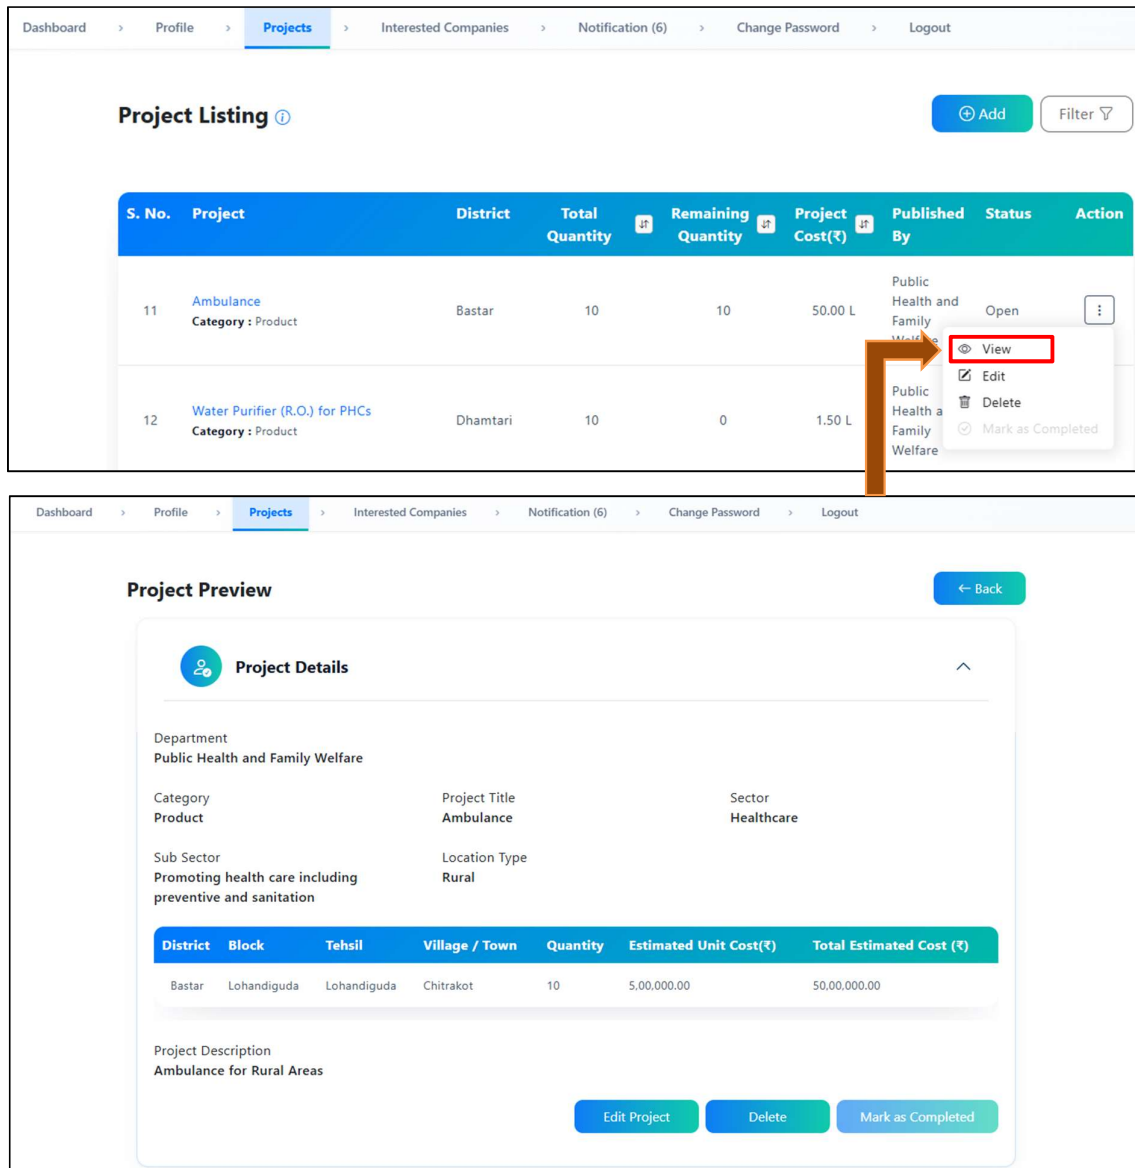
Dashboard › Profile › Projects › Interested Companies › Notification (6) › Change Password › Logout

Project Listing

Add Filter

| S. No. | Project | District | Total Quantity | Remaining Quantity | Project Cost(₹) | Published By | Status | Action |
|---|---|---|---|---|---|---|---|---|
| 11 | Ambulance Category : Product | Bastar | 10 | 10 | 50.00 L | Public Health and Family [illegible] | Open | ⋮ |
| 12 | Water Purifier (R.O.) for PHCs Category : Product | Dhamtari | 10 | 0 | 1.50 L | Public Health a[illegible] Family Welfare | | |

View
Edit
Delete
Mark as Completed

Dashboard › Profile › Projects › Interested Companies › Notification (6) › Change Password › Logout

Project Preview

← Back

Project Details

Department
Public Health and Family Welfare

Category
Product

Project Title
Ambulance

Sector
Healthcare

Sub Sector
Promoting health care including preventive and sanitation

Location Type
Rural

| District | Block | Tehsil | Village / Town | Quantity | Estimated Unit Cost(₹) | Total Estimated Cost (₹) |
|---|---|---|---|---|---|---|
| Bastar | Lohandiguda | Lohandiguda | Chitrakot | 10 | 5,00,000.00 | 50,00,000.00 |

Project Description
Ambulance for Rural Areas

Edit Project Delete Mark as Completed